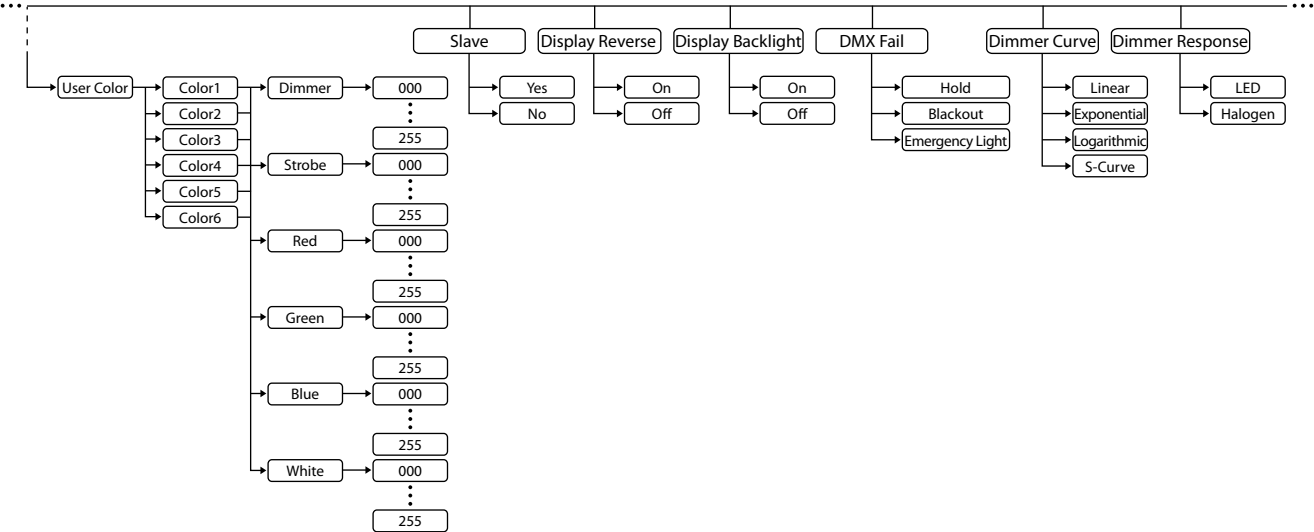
Slave
Yes
No

Display Reverse
On
Off

Display Backlight
On
Off

DMX Fail
Hold
Blackout
Emergency Light

Dimmer Curve
Linear
Exponential
Logarithmic
S-Curve

Dimmer Response
LED
Halogen

User Color
Color1
Color2
Color3
Color4
Color5
Color6

Dimmer
000
⋮
255

Strobe
000
⋮
255

Red
000
⋮
255

Green
000
⋮
255

Blue
000
⋮
255

White
000
⋮
255